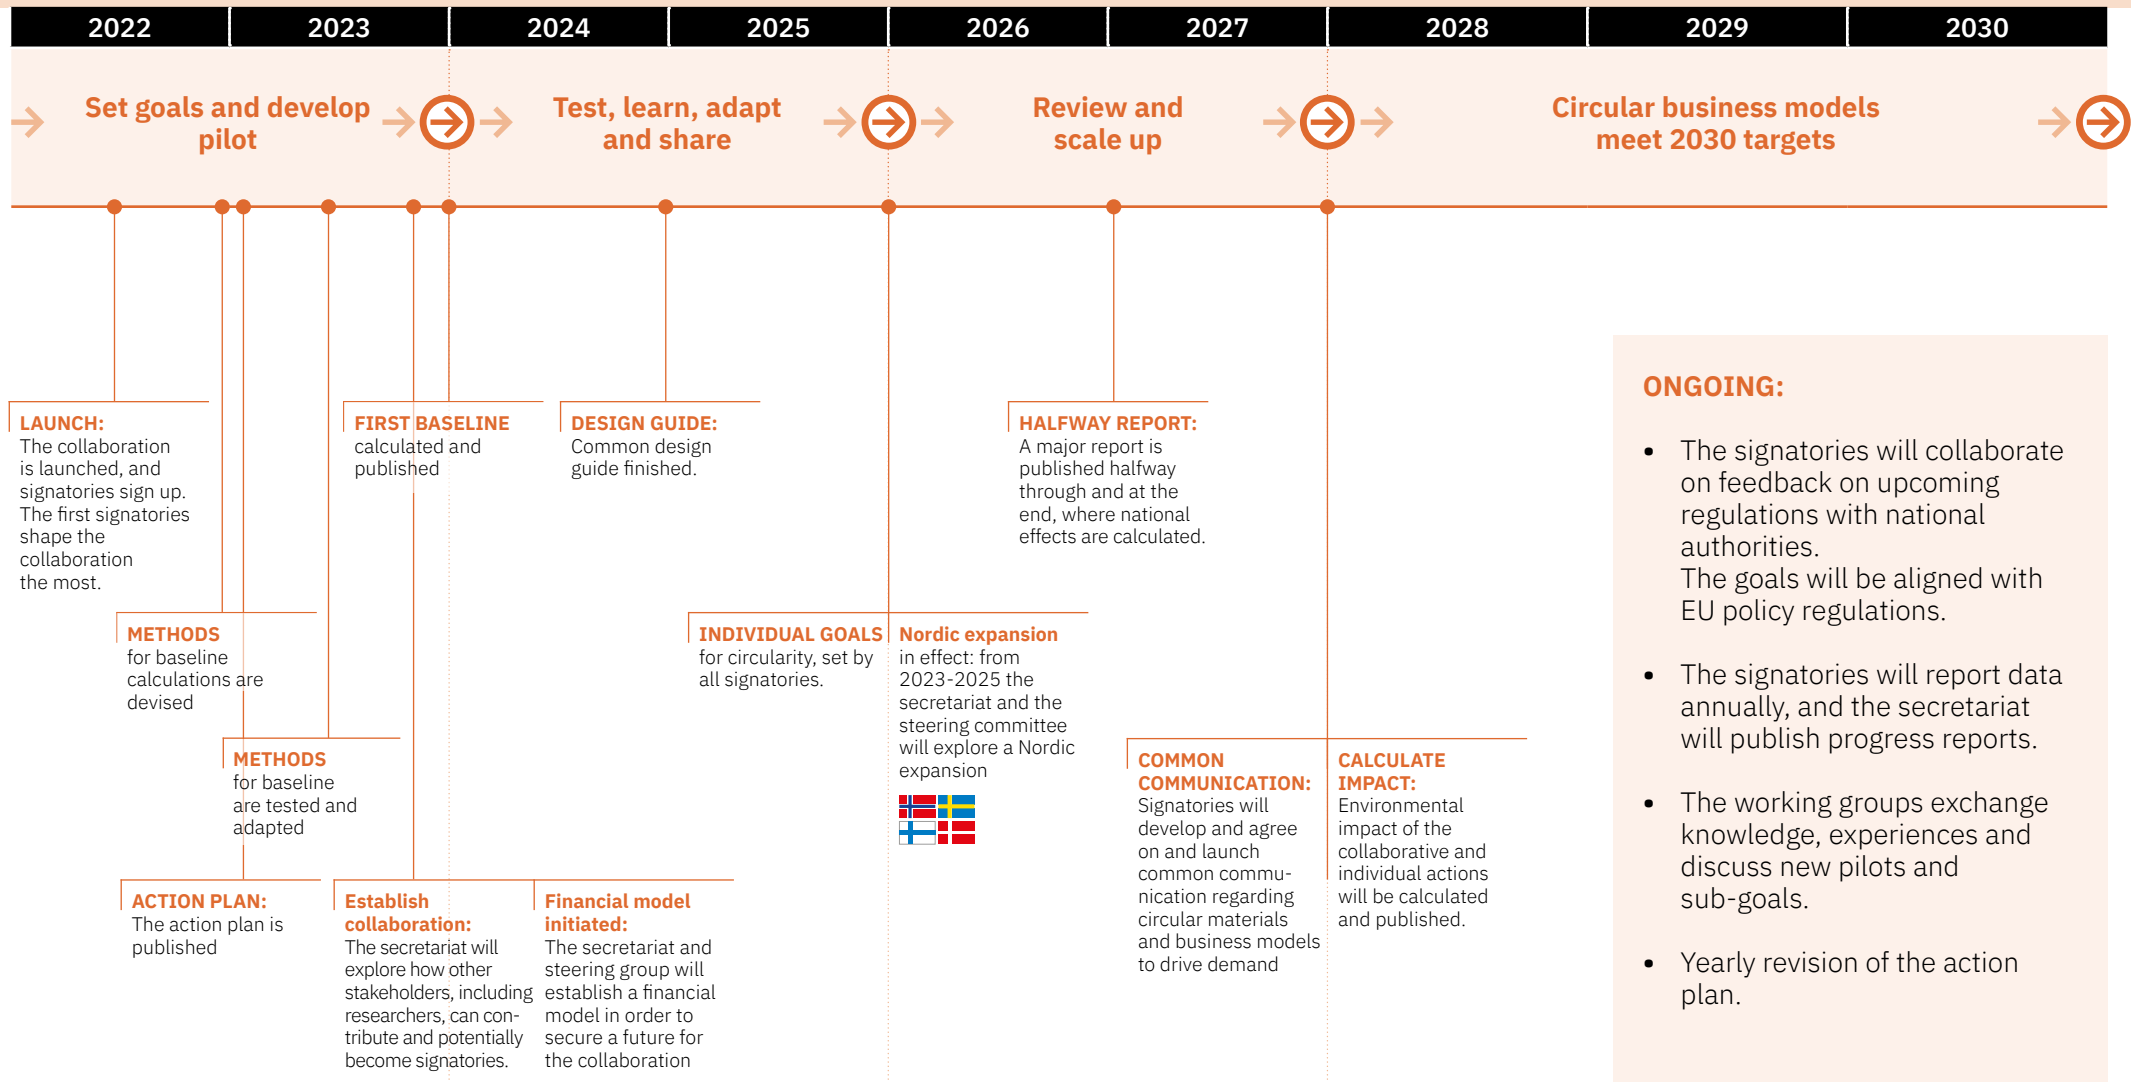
| 2022 | 2023 | 2024 | 2025 | 2026 | 2027 | 2028 | 2029 | 2030 |
|---|---|---|---|---|---|---|---|---|

Set goals and develop pilot

Test, learn, adapt and share

Review and scale up

Circular business models meet 2030 targets

LAUNCH:
The collaboration is launched, and signatories sign up. The first signatories shape the collaboration the most.

FIRST BASELINE
calculated and published

DESIGN GUIDE:
Common design guide finished.

HALFWAY REPORT:
A major report is published halfway through and at the end, where national effects are calculated.

METHODS
for baseline calculations are devised

INDIVIDUAL GOALS
for circularity, set by all signatories.

Nordic expansion
in effect: from 2023-2025 the secretariat and the steering committee will explore a Nordic expansion

METHODS
for baseline are tested and adapted

COMMON COMMUNICATION:
Signatories will develop and agree on and launch common communication regarding circular materials and business models to drive demand

CALCULATE IMPACT:
Environmental impact of the collaborative and individual actions will be calculated and published.

ACTION PLAN:
The action plan is published

Establish collaboration:
The secretariat will explore how other stakeholders, including researchers, can contribute and potentially become signatories.

Financial model initiated:
The secretariat and steering group will establish a financial model in order to secure a future for the collaboration

ONGOING:

• The signatories will collaborate on feedback on upcoming regulations with national authorities.
The goals will be aligned with EU policy regulations.

• The signatories will report data annually, and the secretariat will publish progress reports.

• The working groups exchange knowledge, experiences and discuss new pilots and sub-goals.

• Yearly revision of the action plan.